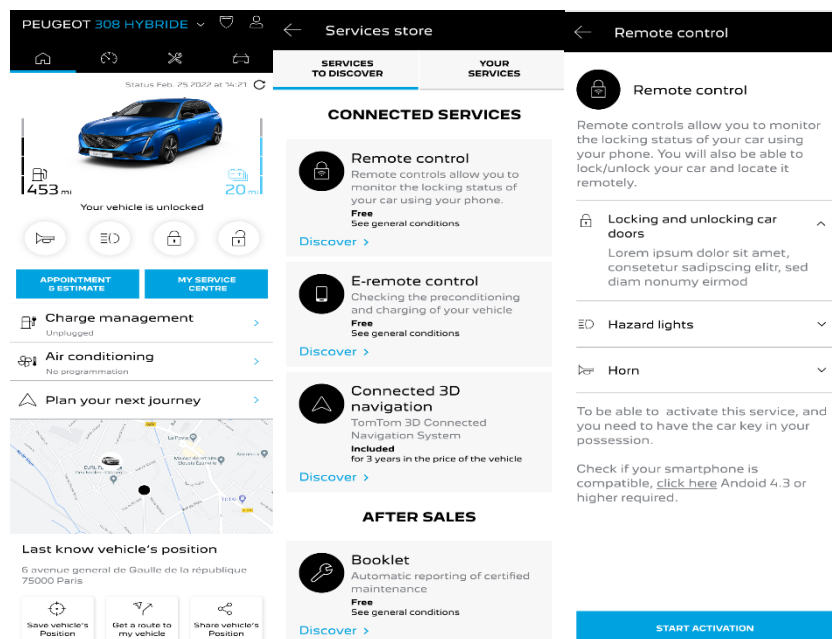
PEUGEOT 308 HYBRIDE

Status Feb. 25 2022 at 14:21

453 mi

20 mi

Your vehicle is unlocked

APPOINTMENT & ESTIMATE

MY SERVICE CENTRE

Charge management
Unplugged

Air conditioning
No programmation

Plan your next journey

La Poste

Last know vehicle's position

6 avenue general de Gaulle de la république
75000 Paris

Save vehicle's Position

Get a route to my vehicle

Share vehicle's Position

Services store

SERVICES TO DISCOVER

YOUR SERVICES

CONNECTED SERVICES

Remote control
Remote controls allow you to monitor the locking status of your car using your phone.
Free
See general conditions
Discover

E-remote control
Checking the preconditioning and charging of your vehicle
Free
See general conditions
Discover

Connected 3D navigation
TomTom 3D Connected Navigation System
Included
for 3 years in the price of the vehicle
Discover

AFTER SALES

Booklet
Automatic reporting of certified maintenance
Free
See general conditions
Discover

Remote control

Remote control

Remote controls allow you to monitor the locking status of your car using your phone. You will also be able to lock/unlock your car and locate it remotely.

Locking and unlocking car doors

Lorem ipsum dolor sit amet, consetetur sadipscing elitr, sed diam nonumy eirmod

Hazard lights

Horn

To be able to activate this service, and you need to have the car key in your possession.

Check if your smartphone is compatible, click here Andoid 4.3 or higher required.

START ACTIVATION